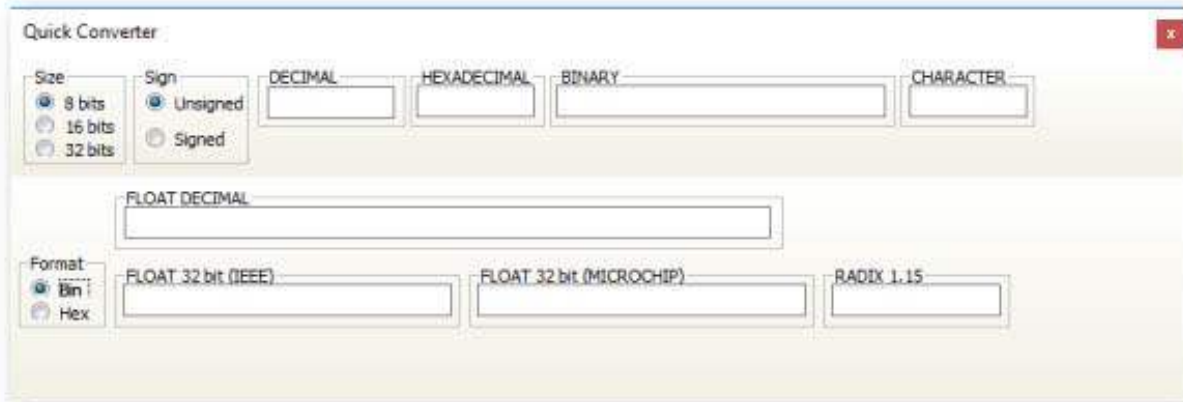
Quick Converter

x

Size
8 bits
16 bits
32 bits

Sign
Unsigned
Signed

DECIMAL

HEXADECIMAL

BINARY

CHARACTER

FLOAT DECIMAL

Format
Bin
Hex

FLOAT 32 bit (IEEE)

FLOAT 32 bit (MICROCHIP)

RADIX 1.15